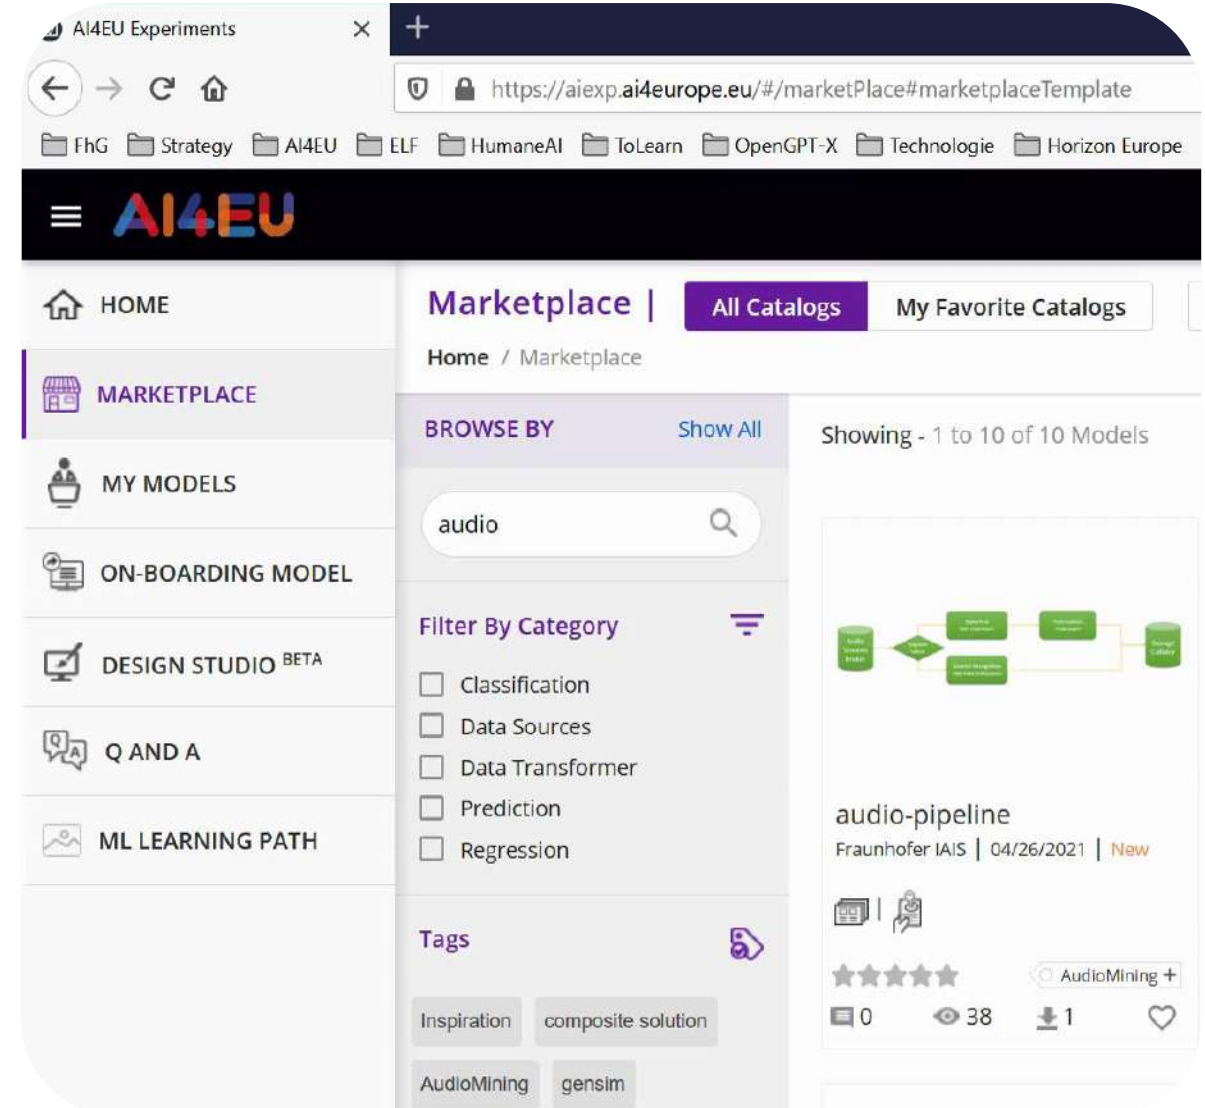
AI4EU Experiments ×

https://aiexp.ai4europe.eu/#/marketPlace#marketplaceTemplate

FhG Strategy AI4EU ELF HumaneAI ToLearn OpenGPT-X Technologie Horizon Europe

AI4EU

HOME

MARKETPLACE

MY MODELS

ON-BOARDING MODEL

DESIGN STUDIO BETA

Q AND A

ML LEARNING PATH

Marketplace |

All Catalogs

My Favorite Catalogs

Home / Marketplace

BROWSE BY

Show All

audio

Filter By Category

Classification

Data Sources

Data Transformer

Prediction

Regression

Tags

Inspiration

composite solution

AudioMining

gensim

Showing - 1 to 10 of 10 Models

audio-pipeline

Fraunhofer IAIS | 04/26/2021 | New

AudioMining +

0

38

1